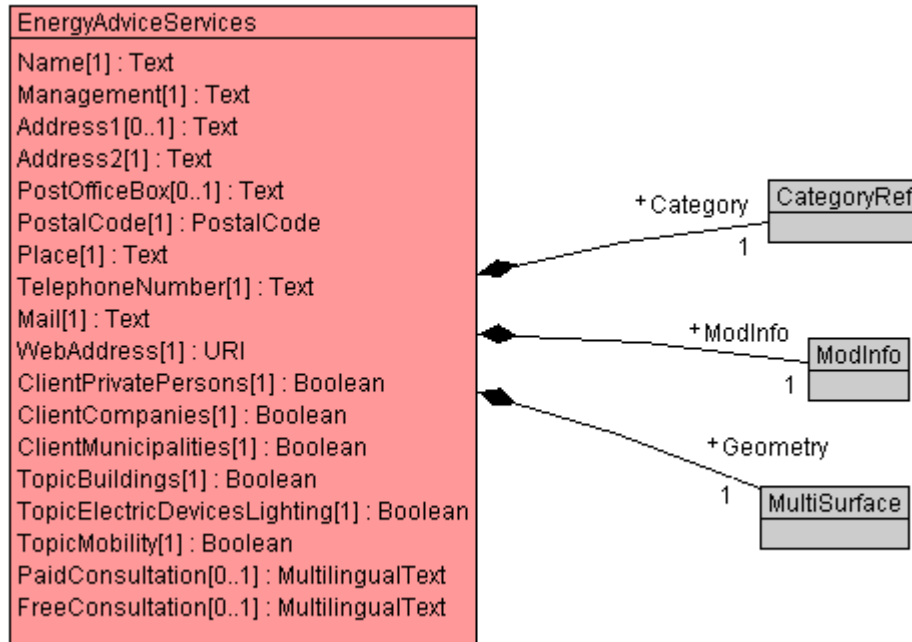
EnergyAdviceServices

Name[1] : Text
Management[1] : Text
Address1[0..1] : Text
Address2[1] : Text
PostOfficeBox[0..1] : Text
PostalCode[1] : PostalCode
Place[1] : Text
TelephoneNumber[1] : Text
Mail[1] : Text
WebAddress[1] : URI
ClientPrivatePersons[1] : Boolean
ClientCompanies[1] : Boolean
ClientMunicipalities[1] : Boolean
TopicBuildings[1] : Boolean
TopicElectricDevicesLighting[1] : Boolean
TopicMobility[1] : Boolean
PaidConsultation[0..1] : MultilingualText
FreeConsultation[0..1] : MultilingualText

+Category
1
CategoryRef

+ModInfo
1
ModInfo

+Geometry
1
MultiSurface